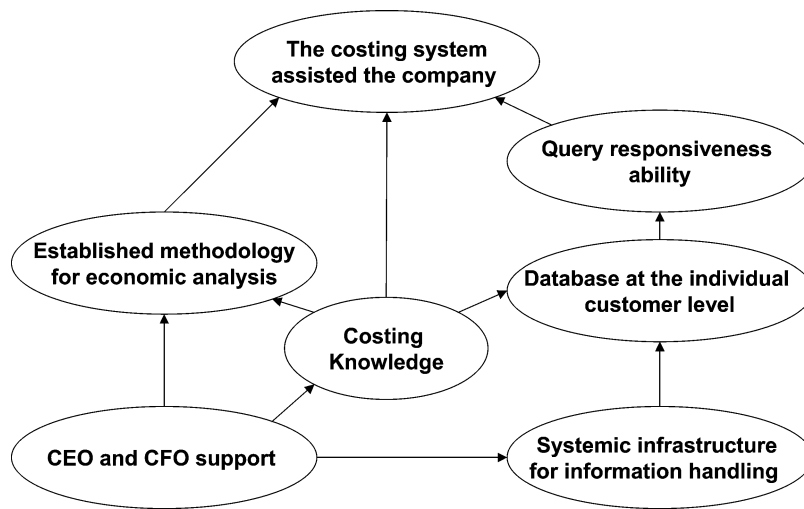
The costing system assisted the company

Query responsiveness ability

Established methodology for economic analysis

Database at the individual customer level

Costing Knowledge

CEO and CFO support

Systemic infrastructure for information handling